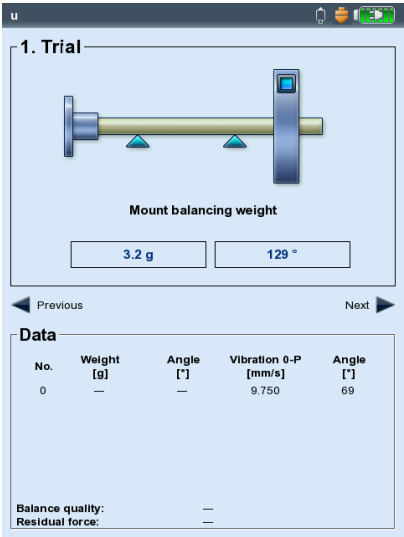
u

1. Trial

Mount balancing weight

3.2 g | 129 °

Previous

Next

Data

| No. | Weight [g] | Angle [°] | Vibration 0-P [mm/s] | Angle [°] |
|---|---|---|---|---|
| 0 | — | — | 9.750 | 69 |

Balance quality: —
Residual force: —